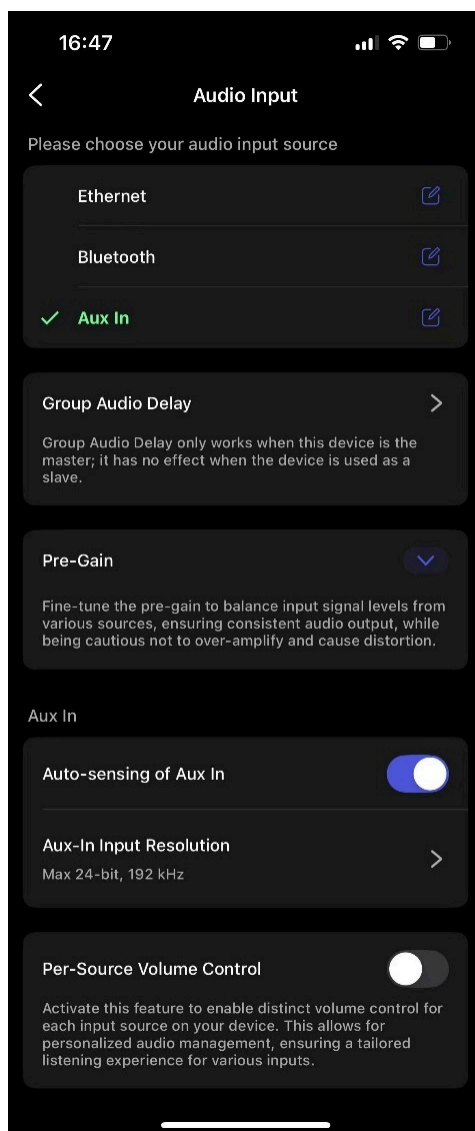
16:47

Audio Input

Please choose your audio input source

Ethernet

Bluetooth

Aux In

Group Audio Delay

Group Audio Delay only works when this device is the master; it has no effect when the device is used as a slave.

Pre-Gain

Fine-tune the pre-gain to balance input signal levels from various sources, ensuring consistent audio output, while being cautious not to over-amplify and cause distortion.

Aux In

Auto-sensing of Aux In

Aux-In Input Resolution

Max 24-bit, 192 kHz

Per-Source Volume Control

Activate this feature to enable distinct volume control for each input source on your device. This allows for personalized audio management, ensuring a tailored listening experience for various inputs.